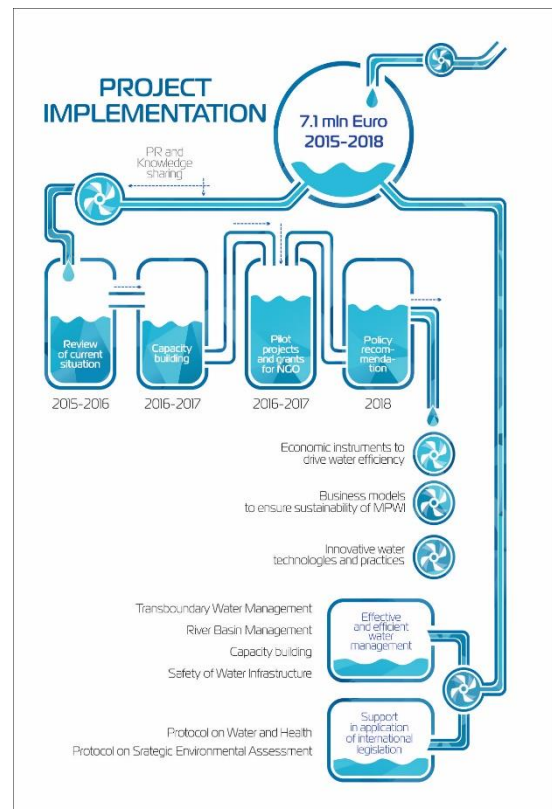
PROJECT IMPLEMENTATION

7.1 mln Euro
2015-2018

PR and Knowledge sharing

Review of current situation
2015-2016

Capacity building
2016-2017

Pilot projects and grants for NGO
2016-2017

Policy recommendation
2018

Economic instruments to drive water efficiency

Business models to ensure sustainability of MPWI

Innovative water technologies and practices

Transboundary Water Management
River Basin Management
Capacity building
Safety of Water Infrastructure

Effective and efficient water management

Protocol on Water and Health
Protocol on Srategic Environmental Assessment

Support in application of international legislation